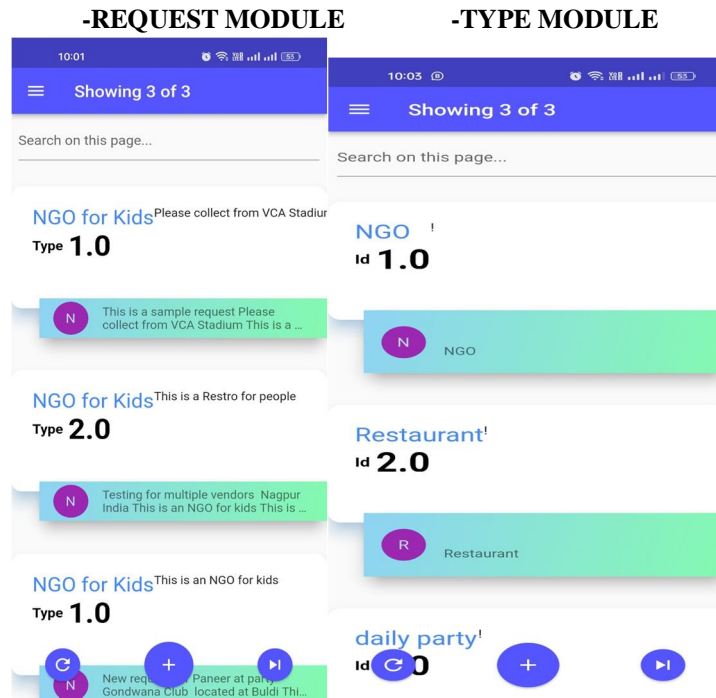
-REQUEST MODULE

10:01

Showing 3 of 3

Search on this page...

NGO for Kids Please collect from VCA Stadiur

Type 1.0

N This is a sample request Please collect from VCA Stadium This is a ...

NGO for Kids This is a Restro for people

Type 2.0

N Testing for multiple vendors Nagpur India This is an NGO for kids This is ...

NGO for Kids This is an NGO for kids

Type 1.0

N New req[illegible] Paneer at party Gondwana Club located at Buldi Thi...

-TYPE MODULE

10:03

Showing 3 of 3

Search on this page...

NGO !

Id 1.0

N NGO

Restaurant!

Id 2.0

R Restaurant

daily party!

Id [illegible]0